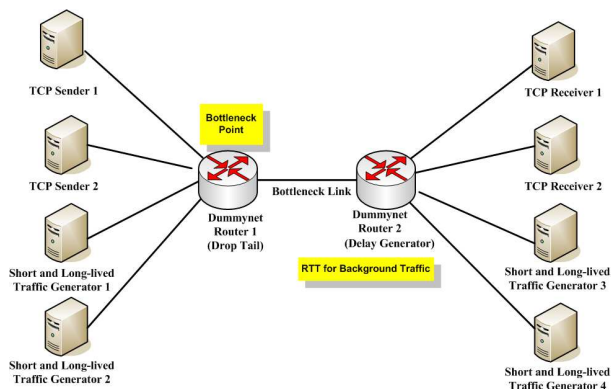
TCP Sender 1

TCP Sender 2

Short and Long-lived Traffic Generator 1

Short and Long-lived Traffic Generator 2

Bottleneck Point

Dummynet Router 1 (Drop Tail)

Bottleneck Link

Dummynet Router 2 (Delay Generator)

RTT for Background Traffic

TCP Receiver 1

TCP Receiver 2

Short and Long-lived Traffic Generator 3

Short and Long-lived Traffic Generator 4